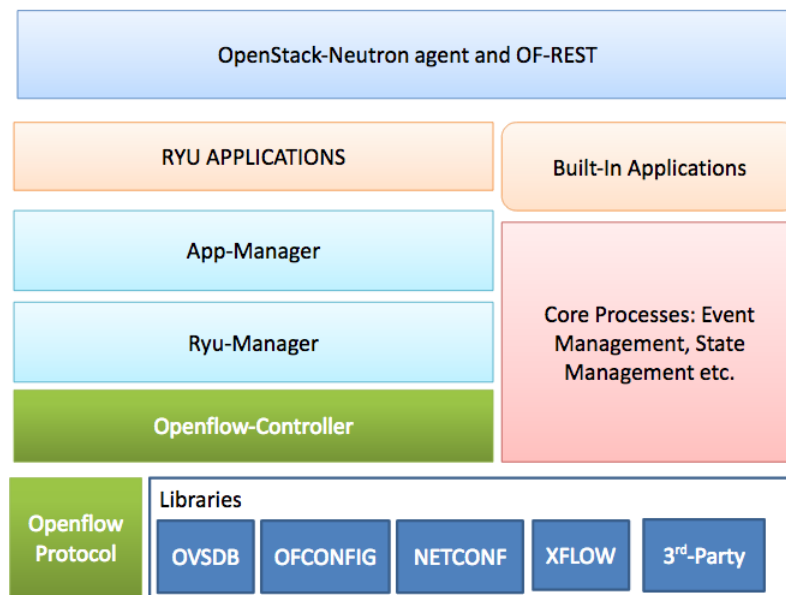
OpenStack-Neutron agent and OF-REST

RYU APPLICATIONS

Built-In Applications

App-Manager

Ryu-Manager

Core Processes: Event Management, State Management etc.

Openflow-Controller

Openflow Protocol

Libraries

OVSDB

OFCONFIG

NETCONF

XFLOW

3$^{rd}$-Party